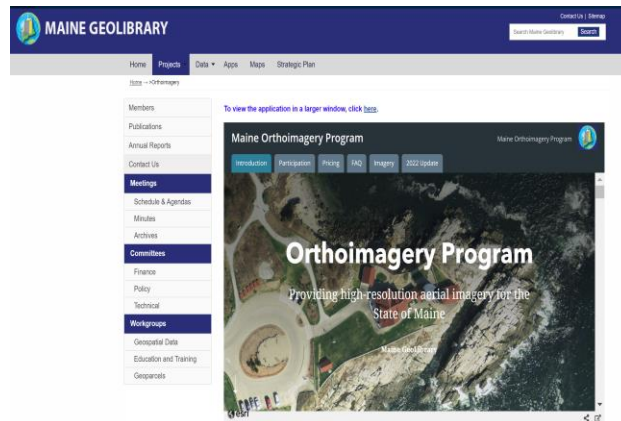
MAINE GEOLIBRARY

Contact Us | Sitemap

Search Maine Geolibrary

Search

Home Projects Data ▾ Apps Maps Strategic Plan

Home -- >Orthoimagery

Members
Publications
Annual Reports
Contact Us
Meetings
Schedule & Agendas
Minutes
Archives
Committees
Finance
Policy
Technical
Workgroups
Geospatial Data
Education and Training
Geoparcels

To view the application in a larger window, click here.

Maine Orthoimagery Program

Maine Orthoimagery Program

Introduction Participation Pricing FAQ Imagery 2022 Update

Orthoimagery Program

Providing high-resolution aerial imagery for the State of Maine

Maine GeoLibrary

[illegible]